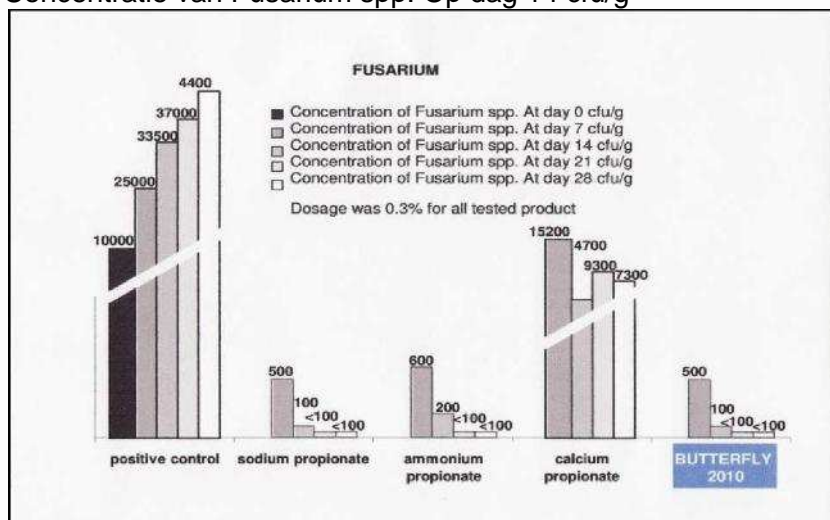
Concentratie van Fusarium spp. Op dag 14 cfu/g

FUSARIUM

Concentration of Fusarium spp. At day 0 cfu/g
Concentration of Fusarium spp. At day 7 cfu/g
Concentration of Fusarium spp. At day 14 cfu/g
Concentration of Fusarium spp. At day 21 cfu/g
Concentration of Fusarium spp. At day 28 cfu/g

Dosage was 0.3% for all tested product

10000
25000
33500
37000
4400

500
100
<100
<100

600
200
<100
<100

15200
4700
9300
7300

500
100
<100
<100

positive control
sodium propionate
ammonium propionate
calcium propionate
BUTTERFLY 2010